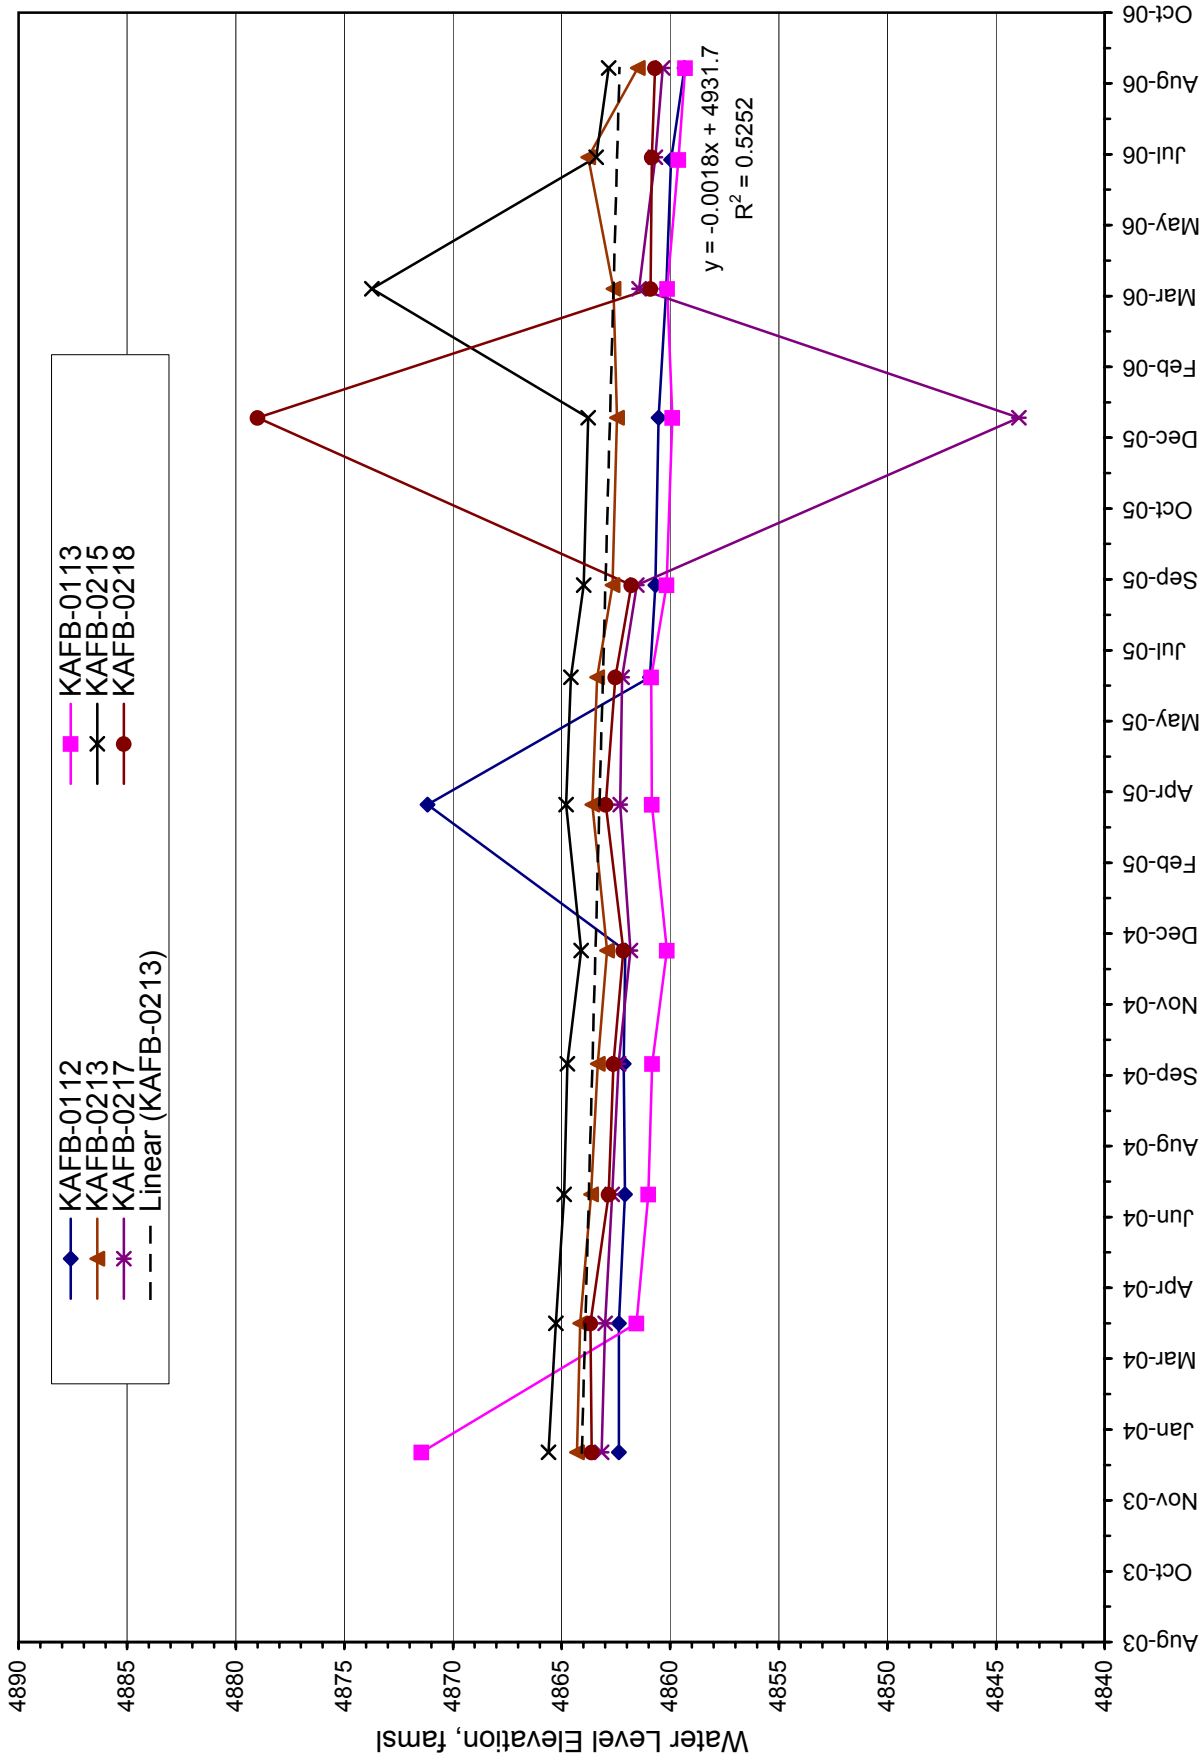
KAFB-0112
KAFB-0213
KAFB-0217
Linear (KAFB-0213)
KAFB-0113
KAFB-0215
KAFB-0218

$y = -0.0018x + 4931.7$
$R^2 = 0.5252$

Water Level Elevation, famsl

4890
4885
4880
4875
4870
4865
4860
4855
4850
4845
4840

Aug-03
Oct-03
Nov-03
Jan-04
Mar-04
Apr-04
Jun-04
Aug-04
Sep-04
Nov-04
Dec-04
Feb-05
Apr-05
May-05
Jul-05
Sep-05
Oct-05
Dec-05
Feb-06
Mar-06
May-06
Jul-06
Aug-06
Oct-06